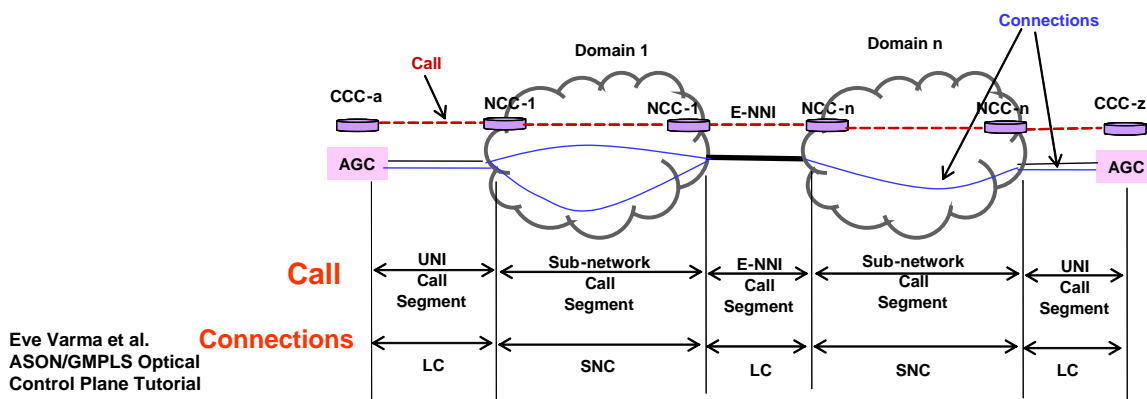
Connections

Domain 1

Domain n

Call

CCC-a

NCC-1

NCC-1

E-NNI

NCC-n

NCC-n

CCC-z

AGC

AGC

Call

UNI Call Segment

Sub-network Call Segment

E-NNI Call Segment

Sub-network Call Segment

UNI Call Segment

Connections

LC

SNC

LC

SNC

LC

Eve Varma et al.
ASON/GMPLS Optical Control Plane Tutorial